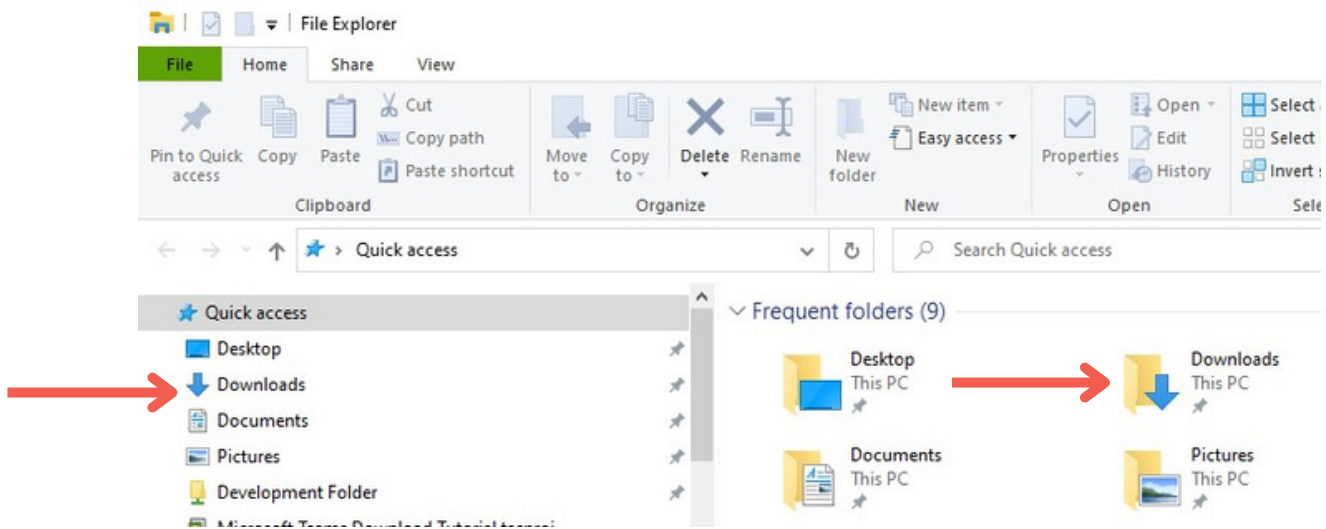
File Explorer

File Home Share View

Pin to Quick access Copy Paste Cut Copy path Paste shortcut
Clipboard

Move to Copy to Delete Rename
Organize

New folder New item Easy access
New

Properties Open Edit History
Open

Select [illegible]
Select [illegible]
Invert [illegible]
Sele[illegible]

Quick access

Search Quick access

Quick access
Desktop
Downloads
Documents
Pictures
Development Folder
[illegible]

Frequent folders (9)

Desktop
This PC

Downloads
This PC

Documents
This PC

Pictures
This PC